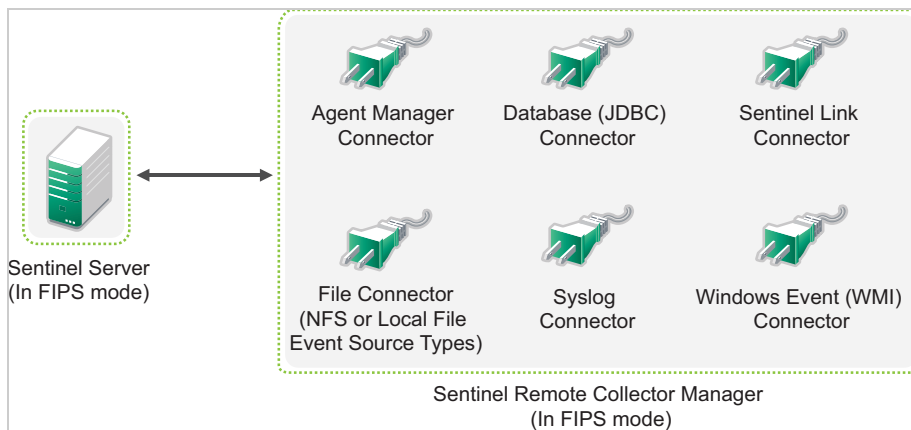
Sentinel Server
(In FIPS mode)

Agent Manager Connector

Database (JDBC) Connector

Sentinel Link Connector

File Connector (NFS or Local File Event Source Types)

Syslog Connector

Windows Event (WMI) Connector

Sentinel Remote Collector Manager
(In FIPS mode)